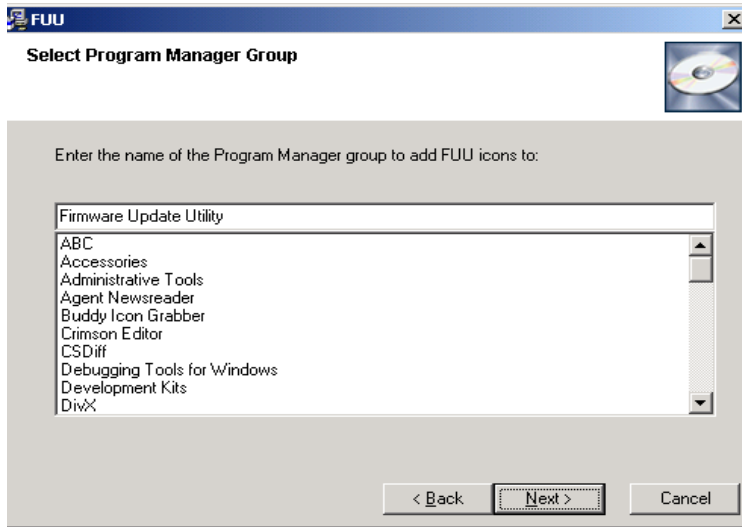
FUU

Select Program Manager Group

Enter the name of the Program Manager group to add FUU icons to:

Firmware Update Utility

ABC
Accessories
Administrative Tools
Agent Newsreader
Buddy Icon Grabber
Crimson Editor
CSDiff
Debugging Tools for Windows
Development Kits
DivX

< Back
Next >
Cancel